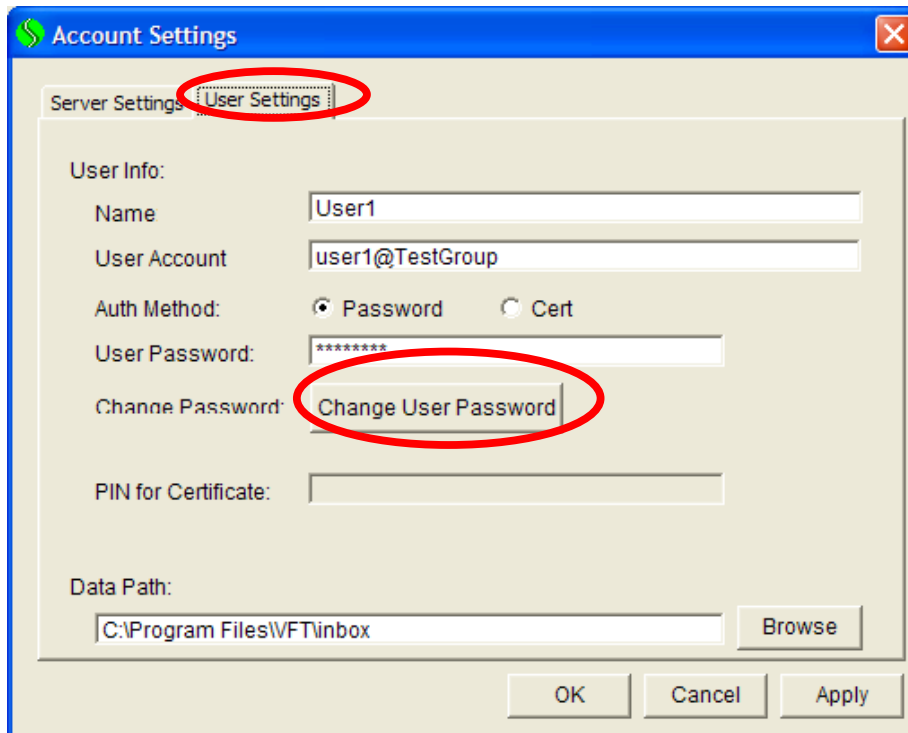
Account Settings

Server Settings
User Settings

User Info:

Name
User1

User Account
user1@TestGroup

Auth Method:
Password
Cert

User Password:
********

Change Password:
Change User Password

PIN for Certificate:

Data Path:
C:\Program Files\VFT\inbox
Browse

OK
Cancel
Apply